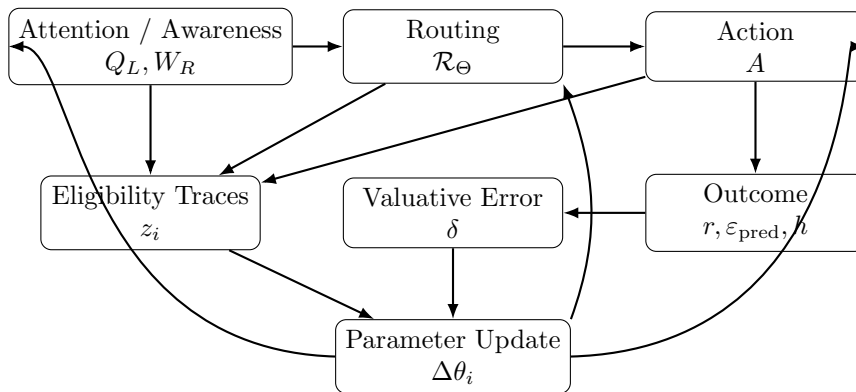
Attention / Awareness
$Q_L, W_R$

Routing
$\mathcal{R}_\Theta$

Action
$A$

Eligibility Traces
$z_i$

Valuative Error
$\delta$

Outcome
$r, \varepsilon_{\text{pred}}, h$

Parameter Update
$\Delta\theta_i$